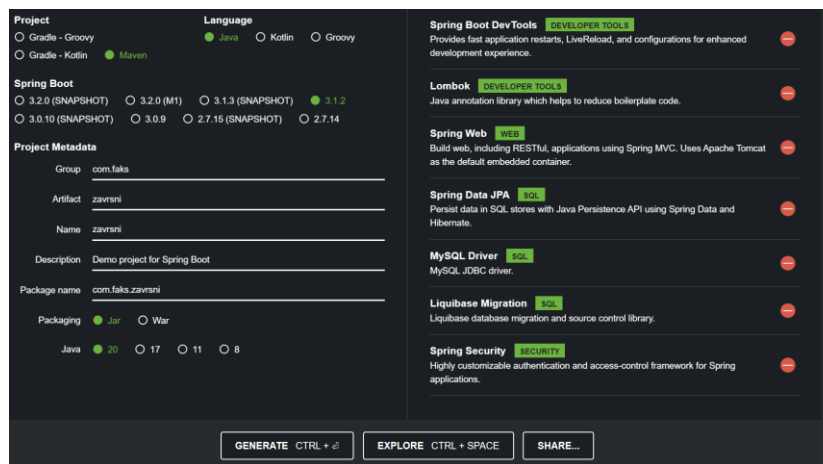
Project
Gradle - Groovy
Gradle - Kotlin
Maven

Language
Java
Kotlin
Groovy

Spring Boot
3.2.0 (SNAPSHOT)
3.2.0 (M1)
3.1.3 (SNAPSHOT)
3.1.2
3.0.10 (SNAPSHOT)
3.0.9
2.7.15 (SNAPSHOT)
2.7.14

Project Metadata
Group com.faks
Artifact zavrsni
Name zavrsni
Description Demo project for Spring Boot
Package name com.faks.zavrsni
Packaging Jar War
Java 20 17 11 8

Spring Boot DevTools DEVELOPER TOOLS
Provides fast application restarts, LiveReload, and configurations for enhanced development experience.

Lombok DEVELOPER TOOLS
Java annotation library which helps to reduce boilerplate code.

Spring Web WEB
Build web, including RESTful, applications using Spring MVC. Uses Apache Tomcat as the default embedded container.

Spring Data JPA SQL
Persist data in SQL stores with Java Persistence API using Spring Data and Hibernate.

MySQL Driver SQL
MySQL JDBC driver.

Liquibase Migration SQL
Liquibase database migration and source control library.

Spring Security SECURITY
Highly customizable authentication and access-control framework for Spring applications.

GENERATE CTRL + ⏎
EXPLORE CTRL + SPACE
SHARE...